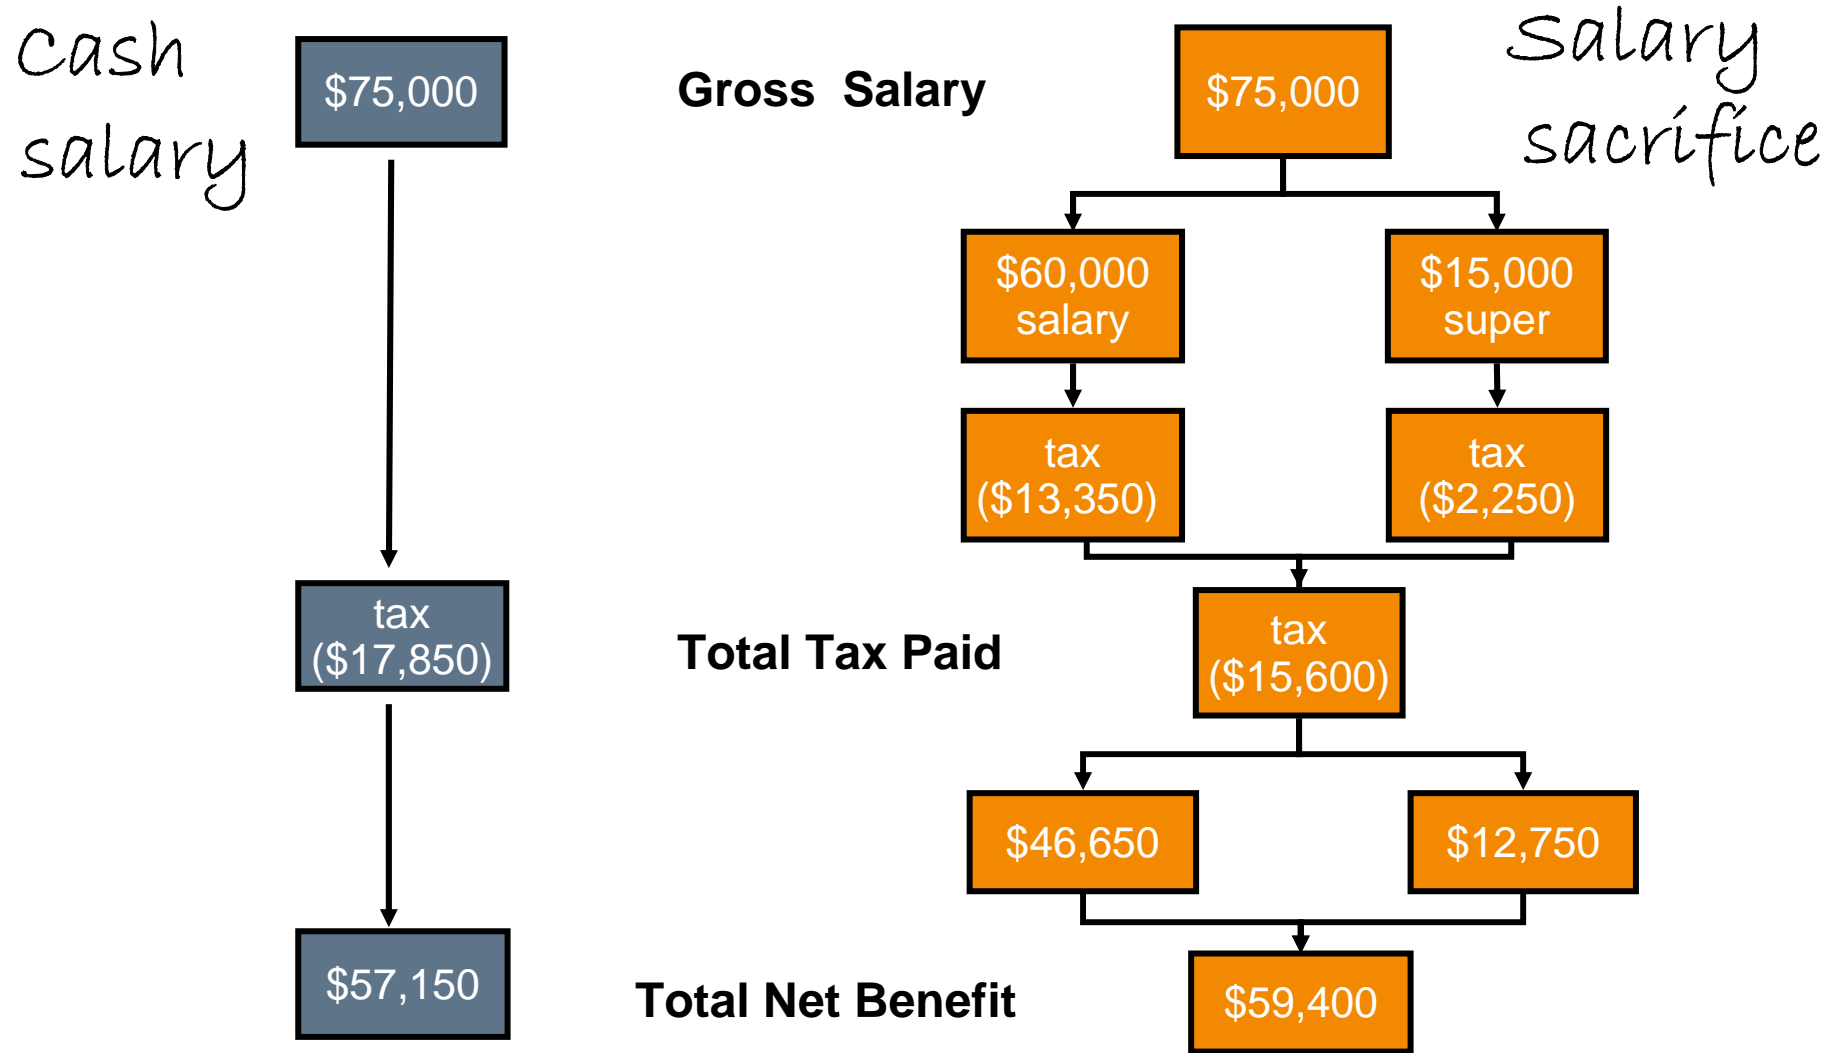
Cash salary

$75,000

Gross Salary

$75,000

Salary sacrifice

$60,000 salary

$15,000 super

tax ($13,350)

tax ($2,250)

tax ($17,850)

Total Tax Paid

tax ($15,600)

$46,650

$12,750

$57,150

Total Net Benefit

$59,400